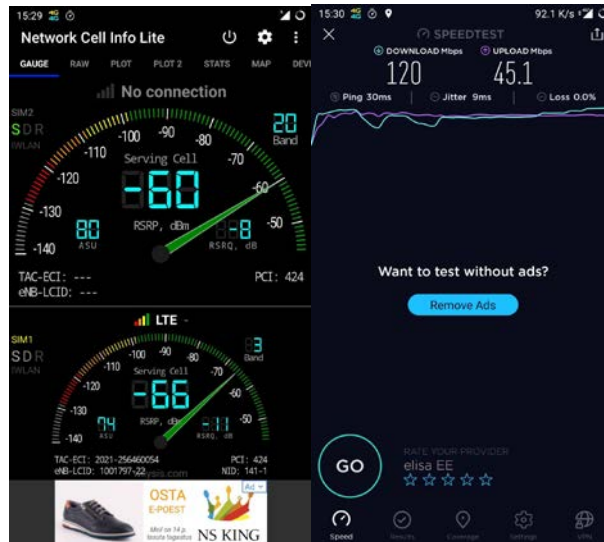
15:29
Network Cell Info Lite
GAUGE RAW PLOT PLOT 2 STATS MAP DEVI
No connection
SIM2
S D R
WLAN
-100 -90 -80 -70 -60 -50 -110 -120 -130 -140
20
Band
Serving Cell
-60
RSRP, dBm
80
ASU
-8
RSRQ, dB
TAC-ECI: ---
eNB-LCID: ---
PCI: 424
LTE
SIM1
S D R
WLAN
-100 -90 -80 -70 -60 -50 -110 -120 -130 -140
3
Band
Serving Cell
-66
RSRP, dBm
74
ASU
-11
RSRQ, dB
TAC-ECI: 2021-256460054
eNB-LCID: 1001797-22
PCI: 424
NID: 141-1
OSTA
E-POEST
NS KING
Ad

15:30
92.1 K/s
SPEEDTEST
DOWNLOAD Mbps
120
UPLOAD Mbps
45.1
Ping 30ms
Jitter 9ms
Loss 0.0%
Want to test without ads?
Remove Ads
GO
RATE YOUR PROVIDER
elisa EE
☆☆☆☆☆
Speed Results Coverage Settings VPN